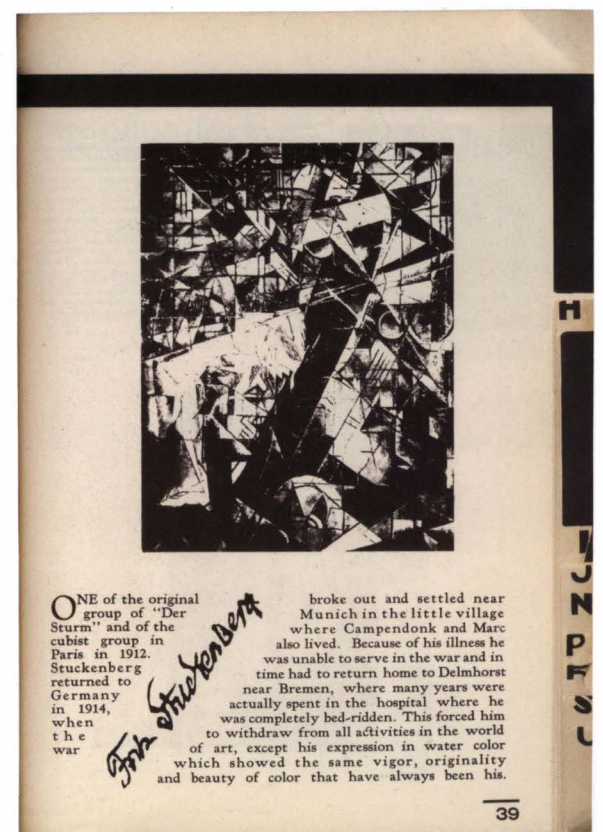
ONE of the original group of "Der Sturm" and of the cubist group in Paris in 1912. Stuckenberg returned to Germany in 1914, when the war

Fritz Stuckenberg

broke out and settled near Munich in the little village where Campendonk and Marc also lived. Because of his illness he was unable to serve in the war and in time had to return home to Delmhorst near Bremen, where many years were actually spent in the hospital where he was completely bed-ridden. This forced him to withdraw from all activities in the world of art, except his expression in water color which showed the same vigor, originality and beauty of color that have always been his.

39

H

I
J
N
P
F
S
U